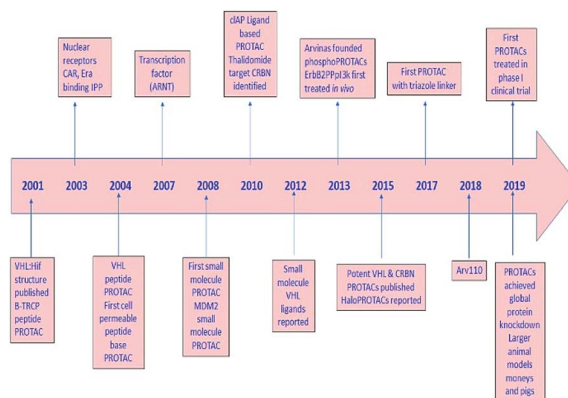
Nuclear receptors CAR, Era binding IPP

Transcription factor (ARNT)

cIAP Ligand based PROTAC Thalidomide target CRBN identified

Arvinas founded phosphoPROTACs ErbB2PPpI3k first treated *in vivo*

First PROTAC with triazole linker

First PROTACs treated in phase I clinical trial

2001 2003 2004 2007 2008 2010 2012 2013 2015 2017 2018 2019

VHL:Hif structure published B-TRCP peptide PROTAC

VHL peptide PROTAC First cell permeable peptide base PROTAC

First small molecule PROTAC MDM2 small molecule PROTAC

Small molecule VHL ligands reported

Potent VHL & CRBN PROTACs published HaloPROTACs reported

Arv110

PROTACs achieved global protein knockdown Larger animal models moneys and pigs